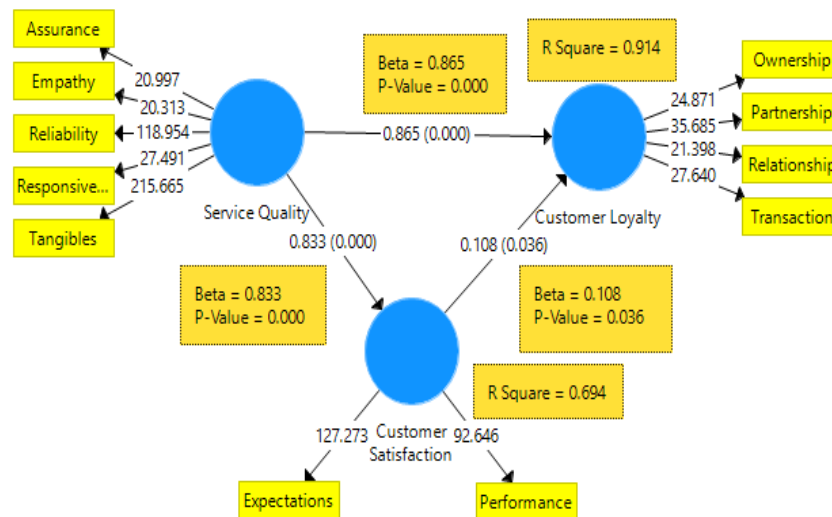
Assurance
Empathy
Reliability
Responsive...
Tangibles
20.997
20.313
118.954
27.491
215.665
Service Quality
Beta = 0.865
P-Value = 0.000
R Square = 0.914
0.865 (0.000)
Customer Loyalty
24.871
35.685
21.398
27.640
Ownership
Partnership
Relationship
Transaction
0.833 (0.000)
0.108 (0.036)
Beta = 0.833
P-Value = 0.000
Beta = 0.108
P-Value = 0.036
R Square = 0.694
127.273
Customer Satisfaction
92.646
Expectations
Performance